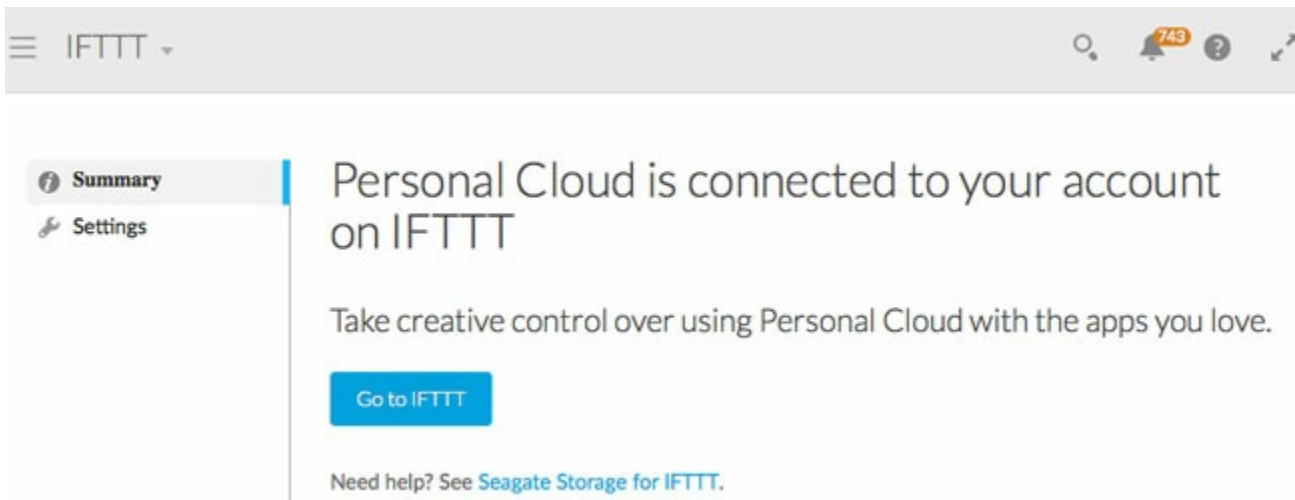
IFTTT

743

Summary
Settings

Personal Cloud is connected to your account on IFTTT

Take creative control over using Personal Cloud with the apps you love.

Go to IFTTT

Need help? See Seagate Storage for IFTTT.